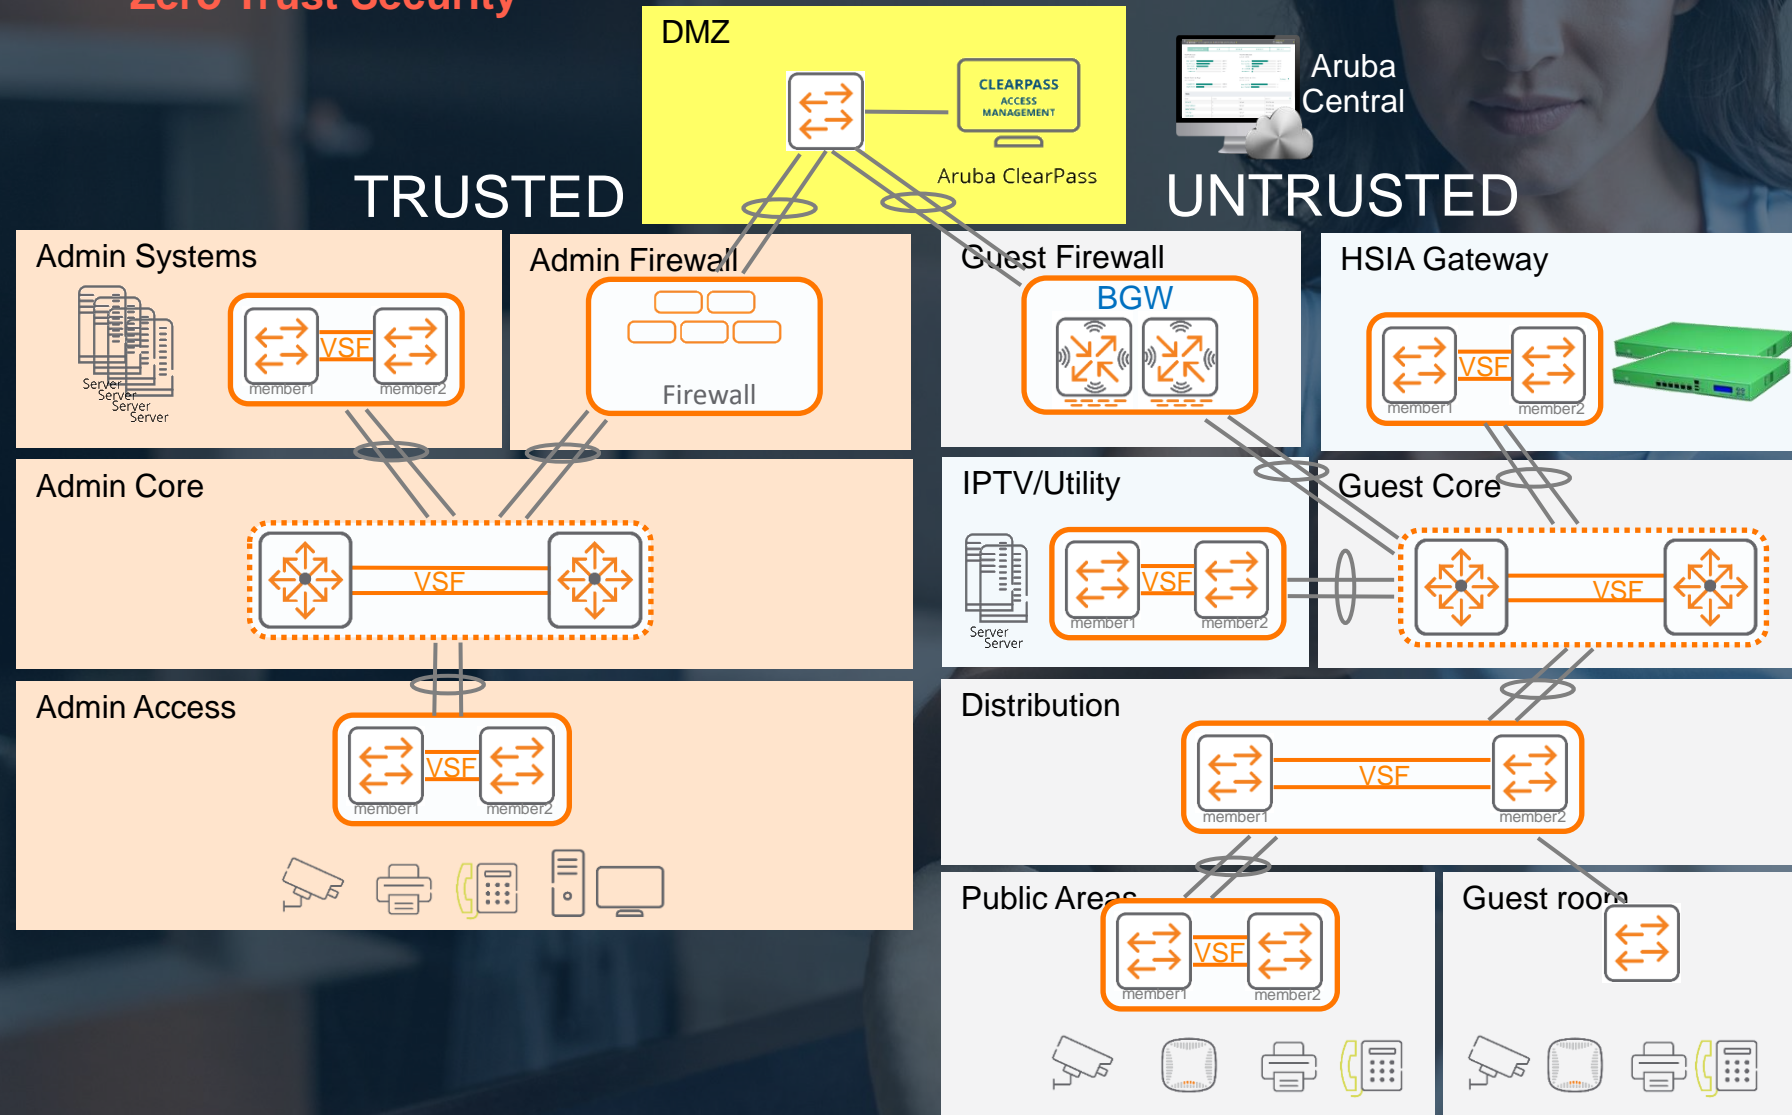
Zero Trust Security

DMZ

CLEARPASS ACCESS MANAGEMENT

Aruba ClearPass

Aruba Central

TRUSTED

UNTRUSTED

Admin Systems

Server
Server
Server
Server

VSF
member1 member2

Admin Firewall

Firewall

Guest Firewall

BGW

HSIA Gateway

VSF
member1 member2

Admin Core

VSF

IPTV/Utility

Server
Server

VSF
member1 member2

Guest Core

VSF

Admin Access

VSF
member1 member2

Distribution

VSF
member1 member2

Public Areas

VSF
member1 member2

Guest room